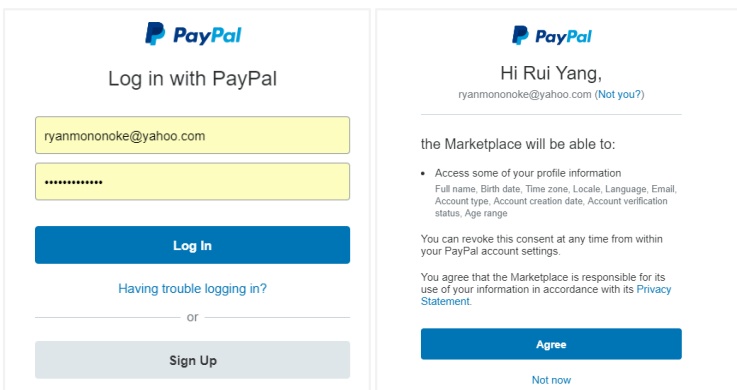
PayPal

Log in with PayPal

ryanmononoke@yahoo.com

•••••••••••••

Log In

Having trouble logging in?

or

Sign Up

PayPal

Hi Rui Yang,

ryanmononoke@yahoo.com (Not you?)

the Marketplace will be able to:

• Access some of your profile information
Full name, Birth date, Time zone, Locale, Language, Email, Account type, Account creation date, Account verification status, Age range

You can revoke this consent at any time from within your PayPal account settings.

You agree that the Marketplace is responsible for its use of your information in accordance with its Privacy Statement.

Agree

Not now